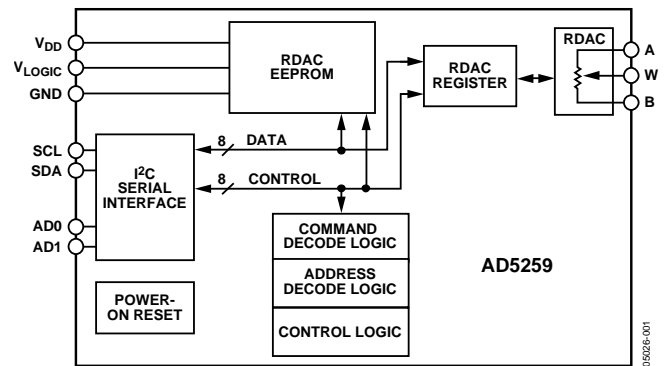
$V_{DD}$
$V_{LOGIC}$
GND

RDAC
EEPROM

RDAC
REGISTER

RDAC

A
W
B

SCL
SDA

$I^2C$
SERIAL
INTERFACE

8
DATA

8
CONTROL

AD0
AD1

COMMAND
DECODE LOGIC

ADDRESS
DECODE LOGIC

CONTROL LOGIC

AD5259

POWER-
ON RESET

05026-001